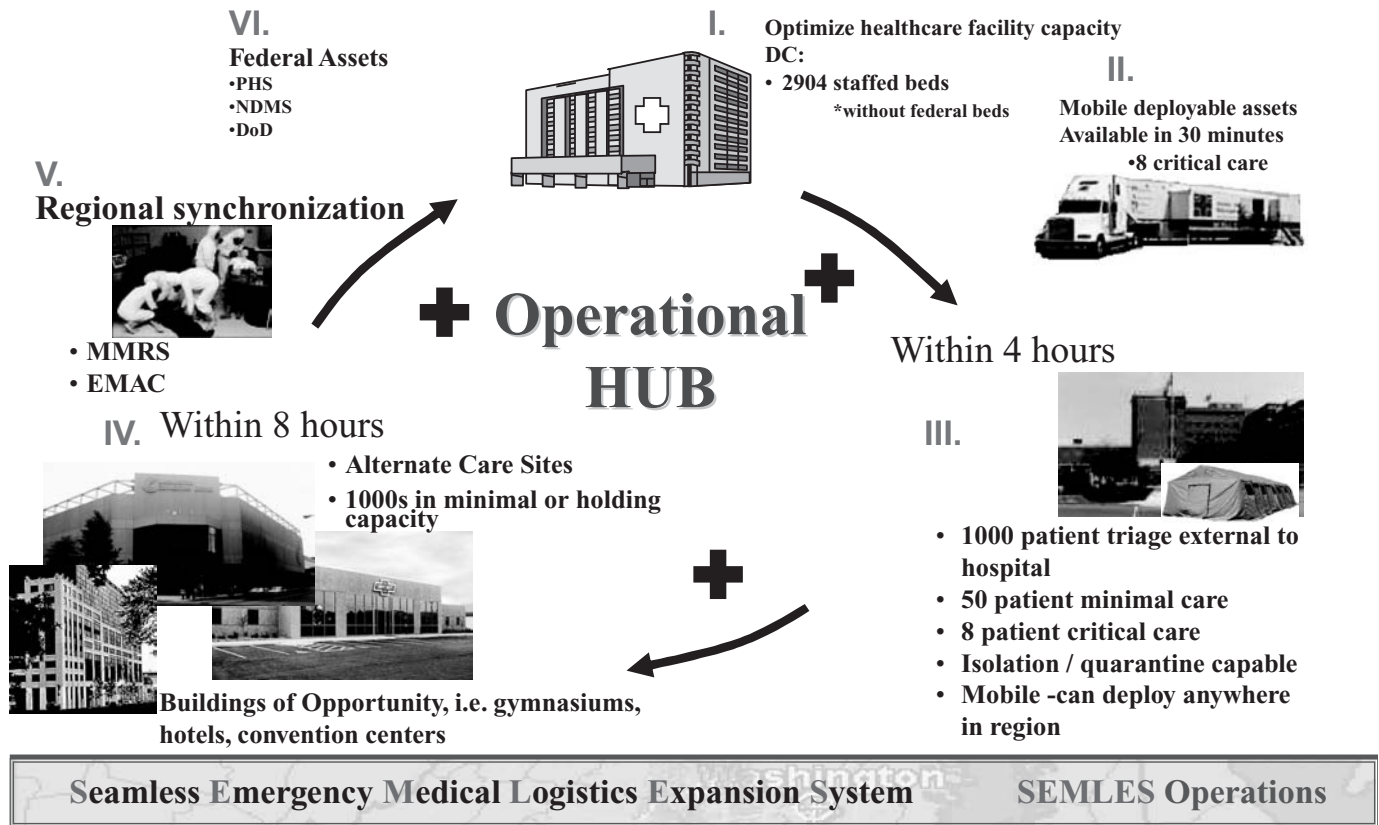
VI.
Federal Assets
•PHS
•NDMS
•DoD

I.
Optimize healthcare facility capacity
DC:
• 2904 staffed beds
*without federal beds

II.
Mobile deployable assets
Available in 30 minutes
•8 critical care

V.
Regional synchronization

• MMRS
• EMAC

Operational HUB

Within 4 hours

III.

• 1000 patient triage external to hospital
• 50 patient minimal care
• 8 patient critical care
• Isolation / quarantine capable
• Mobile -can deploy anywhere in region

IV. Within 8 hours

• Alternate Care Sites
• 1000s in minimal or holding capacity

Buildings of Opportunity, i.e. gymnasiums, hotels, convention centers

Seamless Emergency Medical Logistics Expansion System

Washington

SEMLES Operations